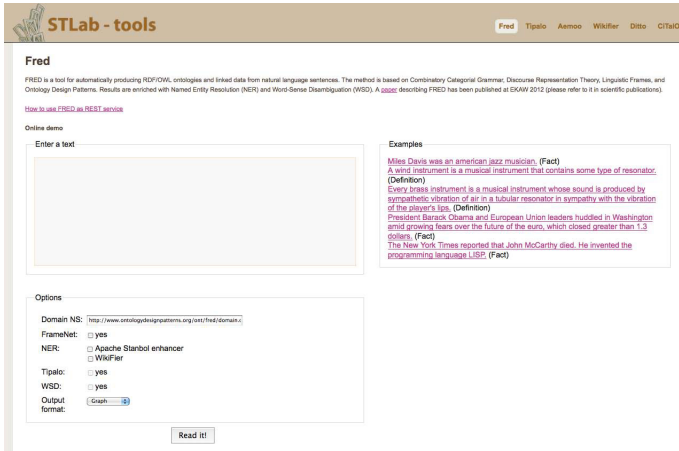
STLab - tools

Fred Tipalo Aemoo Wikifier Ditto CiTalO

Fred

FRED is a tool for automatically producing RDF/OWL ontologies and linked data from natural language sentences. The method is based on Combinatory Categorial Grammar, Discourse Representation Theory, Linguistic Frames, and Ontology Design Patterns. Results are enriched with Named Entity Resolution (NER) and Word-Sense Disambiguation (WSD). A paper describing FRED has been published at EKAW 2012 (please refer to it in scientific publications).

How to use FRED as REST service

Online demo

Enter a text

Examples

Miles Davis was an american jazz musician. (Fact)
A wind instrument is a musical instrument that contains some type of resonator. (Definition)
Every brass instrument is a musical instrument whose sound is produced by sympathetic vibration of air in a tubular resonator in sympathy with the vibration of the player's lips. (Definition)
President Barack Obama and European Union leaders huddled in Washington amid growing fears over the future of the euro, which closed greater than 1.3 dollars. (Fact)
The New York Times reported that John McCarthy died. He invented the programming language LISP. (Fact)

Options

Domain NS: http://www.ontologydesignpatterns.org/ont/fred/domain.o

FrameNet: yes

NER: Apache Stanbol enhancer
WikiFier

Tipalo: yes

WSD: yes

Output format: Graph

Read it!